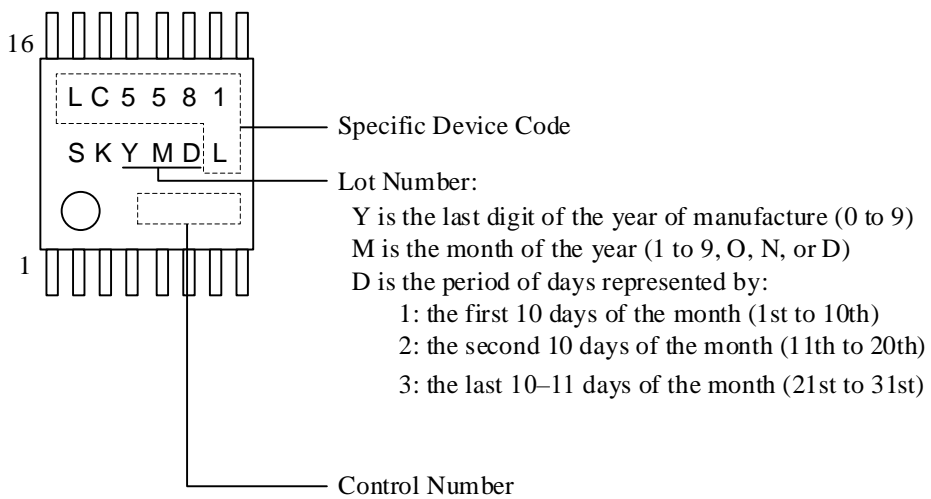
16

LC5581

SKYMDL

1

Specific Device Code

Lot Number:
Y is the last digit of the year of manufacture (0 to 9)
M is the month of the year (1 to 9, O, N, or D)
D is the period of days represented by:
1: the first 10 days of the month (1st to 10th)
2: the second 10 days of the month (11th to 20th)
3: the last 10–11 days of the month (21st to 31st)

Control Number